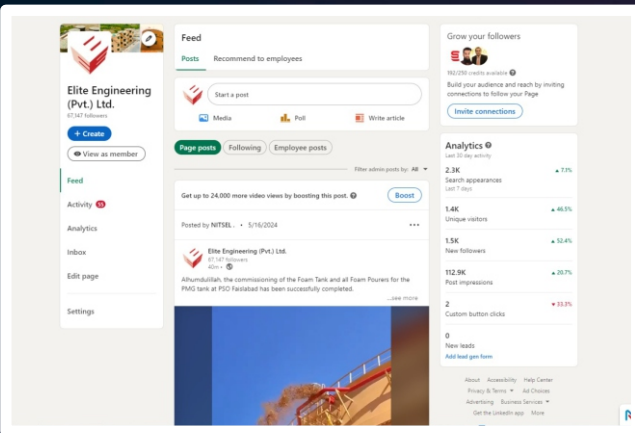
Elite Engineering (Pvt.) Ltd.
67,147 followers

+ Create

View as member

Feed

Activity 55

Analytics

Inbox

Edit page

Settings

Feed

Posts Recommend to employees

Start a post

Media Poll Write article

Page posts Following Employee posts

Filter admin posts by: All

Get up to 24,000 more video views by boosting this post.

Boost

Posted by NITSEL . • 5/16/2024

Elite Engineering (Pvt.) Ltd.
67,147 followers
40m •

Alhumdulillah, the commissioning of the Foam Tank and all Foam Pourers for the PMG tank at PSO Faislabad has been successfully completed.

...see more

Grow your followers

182/250 credits available

Build your audience and reach by inviting connections to follow your Page

Invite connections

Analytics
Last 30 day activity

| | |
|---|---|
| 2.3K Search appearances Last 7 days | 7.1% |
| 1.4K Unique visitors | 46.5% |
| 1.5K New followers | 52.4% |
| 112.9K Post impressions | 20.7% |
| 2 Custom button clicks | 33.3% |
| 0 New leads | |

Add lead gen form

About Accessibility Help Center
Privacy & Terms Ad Choices
Advertising Business Services
Get the LinkedIn app More